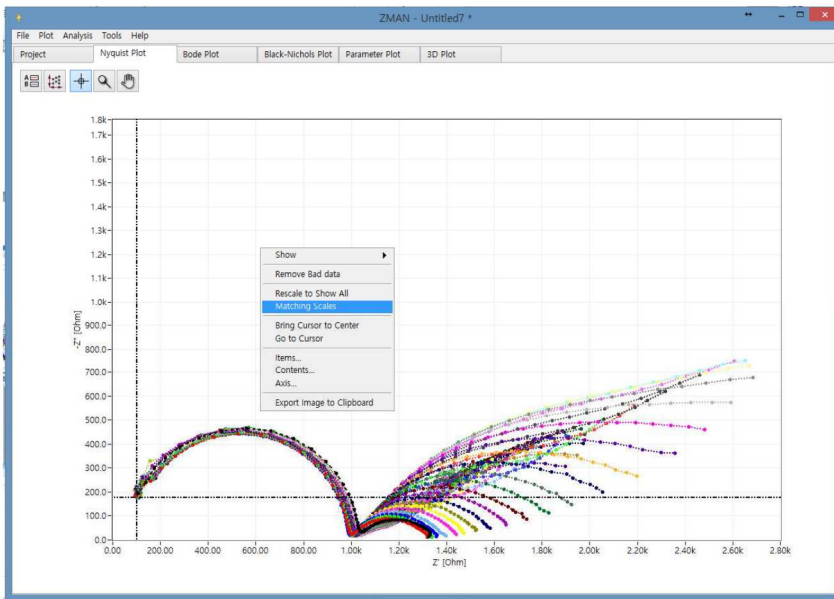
ZMAN - Untitled7 *

File Plot Analysis Tools Help

Project | Nyquist Plot | Bode Plot | Black-Nichols Plot | Parameter Plot | 3D Plot

1.8k
1.7k
1.6k
1.5k
1.4k
1.3k
1.2k
1.1k
1.0k
900.0
800.0
700.0
600.0
500.0
400.0
300.0
200.0
100.0
0.0

-Z'' [Ohm]

0.00 200.00 400.00 600.00 800.00 1.00k 1.20k 1.40k 1.60k 1.80k 2.00k 2.20k 2.40k 2.60k 2.80k

Z' [Ohm]

Show
Remove Bad data
Rescale to Show All
Matching Scales
Bring Cursor to Center
Go to Cursor
Items...
Contents...
Axis...
Export Image to Clipboard